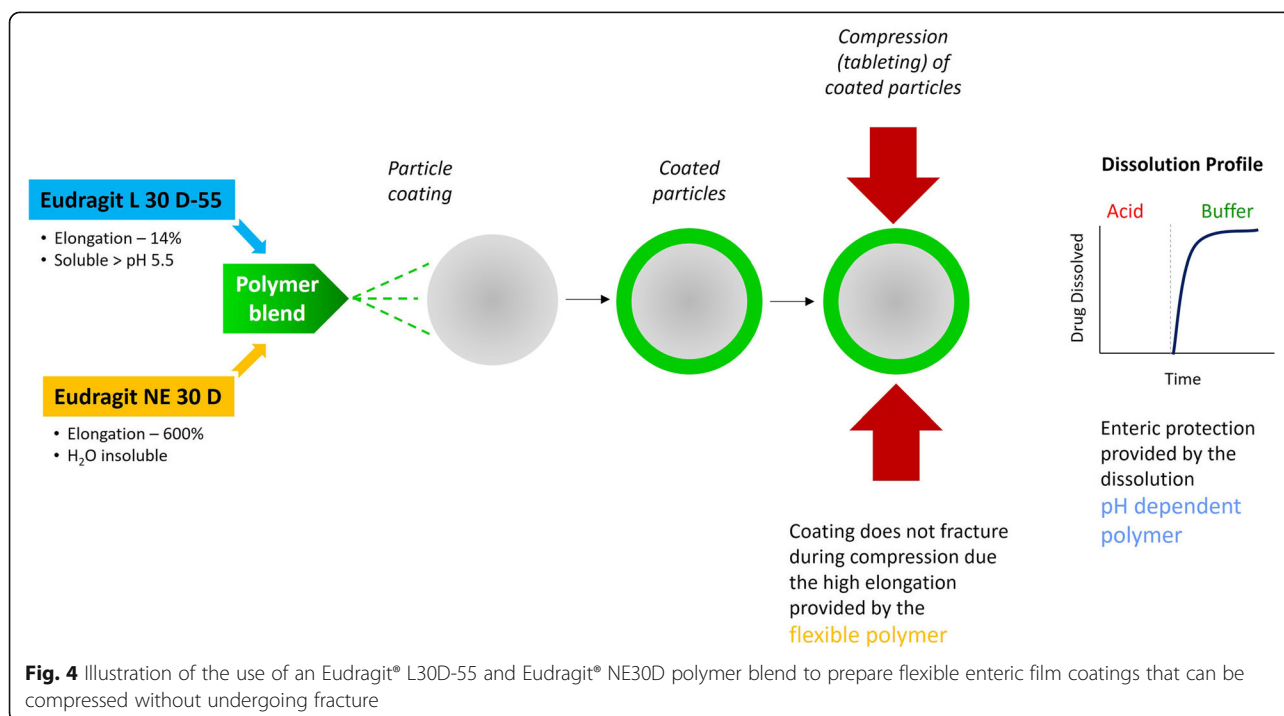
Eudragit L 30 D-55

• Elongation – 14%
• Soluble > pH 5.5

Polymer blend

Eudragit NE 30 D

• Elongation – 600%
• $H_2O$ insoluble

Particle coating

Coated particles

Compression (tableting) of coated particles

Coating does not fracture during compression due the high elongation provided by the flexible polymer

Dissolution Profile

Acid

Buffer

Drug Dissolved

Time

Enteric protection provided by the dissolution pH dependent polymer

**Fig. 4** Illustration of the use of an Eudragit® L30D-55 and Eudragit® NE30D polymer blend to prepare flexible enteric film coatings that can be compressed without undergoing fracture